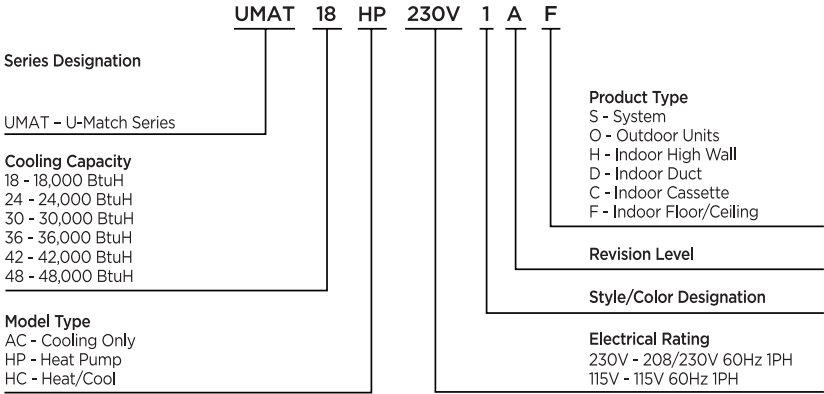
UMAT 18 HP 230V 1 A F

Series Designation

UMAT – U-Match Series

Cooling Capacity
18 - 18,000 BtuH
24 - 24,000 BtuH
30 - 30,000 BtuH
36 - 36,000 BtuH
42 - 42,000 BtuH
48 - 48,000 BtuH

Model Type
AC - Cooling Only
HP - Heat Pump
HC - Heat/Cool

Product Type
S - System
O - Outdoor Units
H - Indoor High Wall
D - Indoor Duct
C - Indoor Cassette
F - Indoor Floor/Ceiling

Revision Level

Style/Color Designation

Electrical Rating
230V - 208/230V 60Hz 1PH
115V - 115V 60Hz 1PH